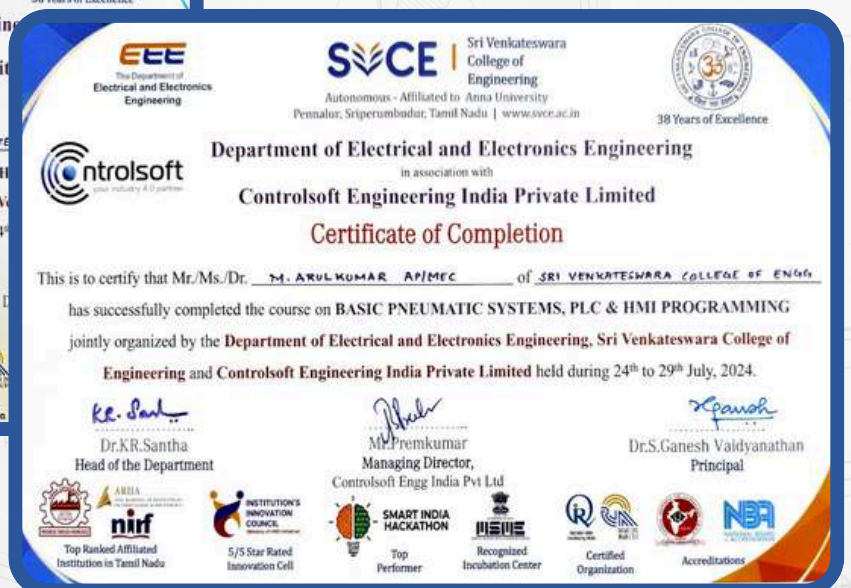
EEE
The Department of Electrical and Electronics Engineering

SVCE | Sri Venkateswara College of Engineering
Autonomous - Affiliated to Anna University
Pennalur, Sriperumbudur, Tamil Nadu | www.svce.ac.in

38 Years of Excellence

Controlsoft
your industry 4.0 partner

Department of Electrical and Electronics Engineering
in association with
Controlsoft Engineering India Private Limited

Certificate of Completion

This is to certify that Mr./Ms./Dr. M. ARULKUMAR AP/MEC of SRI VENKATESWARA COLLEGE OF ENGG has successfully completed the course on BASIC PNEUMATIC SYSTEMS, PLC & HMI PROGRAMMING jointly organized by the Department of Electrical and Electronics Engineering, Sri Venkateswara College of Engineering and Controlsoft Engineering India Private Limited held during 24$^{th}$ to 29$^{th}$ July, 2024.

Dr.KR.Santha
Head of the Department

Mr.Premkumar
Managing Director,
Controlsoft Engg India Pvt Ltd

Dr.S.Ganesh Vaidyanathan
Principal

ARIIA
nirf
Top Ranked Affiliated Institution in Tamil Nadu

INSTITUTION'S INNOVATION COUNCIL
5/5 Star Rated Innovation Cell

SMART INDIA HACKATHON
Top Performer

MSME
Recognized Incubation Center

Certified Organization

NBA
Accreditations